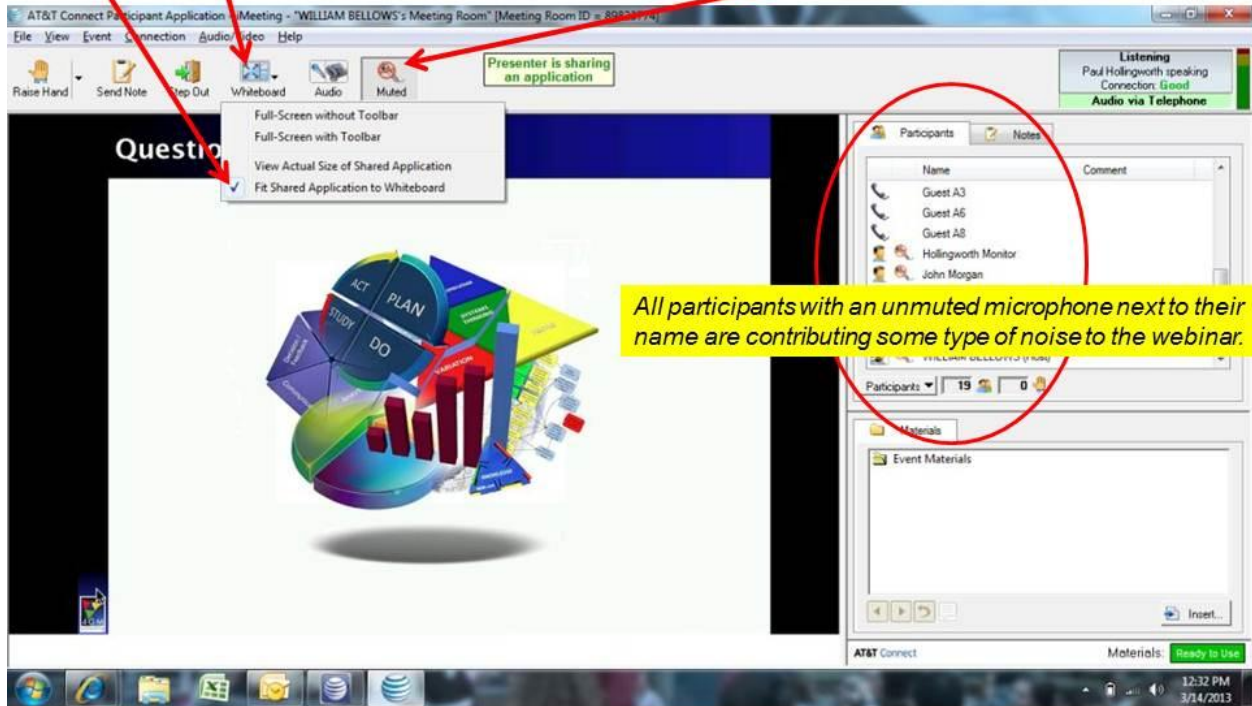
AT&T Connect Participant Application - Meeting - "WILLIAM BELLOWS's Meeting Room" [Meeting Room ID = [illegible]]

File View Event Connection Audio/Video Help

Raise Hand Send Note Step Out Whiteboard Audio Muted

Presenter is sharing an application

Listening
Paul Hollingworth speaking
Connection: Good
Audio via Telephone

Full-Screen without Toolbar
Full-Screen with Toolbar
View Actual Size of Shared Application
✓ Fit Shared Application to Whiteboard

Questio

ACT PLAN STUDY DO

Participants Notes

| Name | Comment |
|---|---|
| Guest A3 | |
| Guest A6 | |
| Guest A8 | |
| Hollingworth Monitor | |
| John Morgan | |
| WILLIAM BELLOWS (Host) | |

All participants with an unmuted microphone next to their name are contributing some type of noise to the webinar.

Participants 19 0

Materials

Event Materials

Insert...

AT&T Connect

Materials: Ready to Use

12:32 PM
3/14/2013